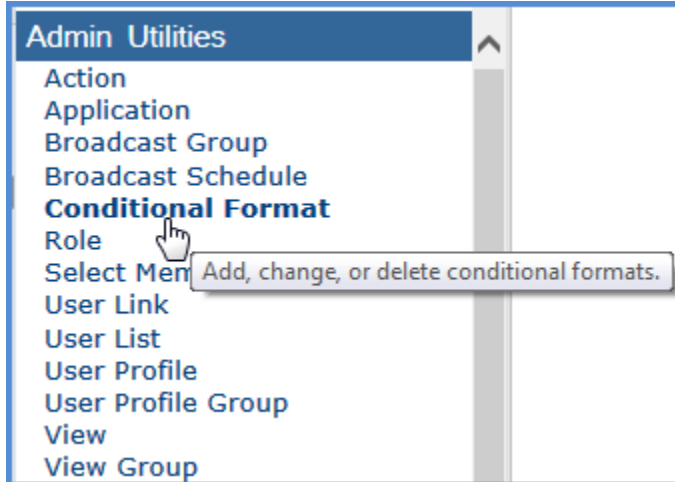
Admin Utilities
Action
Application
Broadcast Group
Broadcast Schedule
Conditional Format
Role
Select Mem
Add, change, or delete conditional formats.
User Link
User List
User Profile
User Profile Group
View
View Group